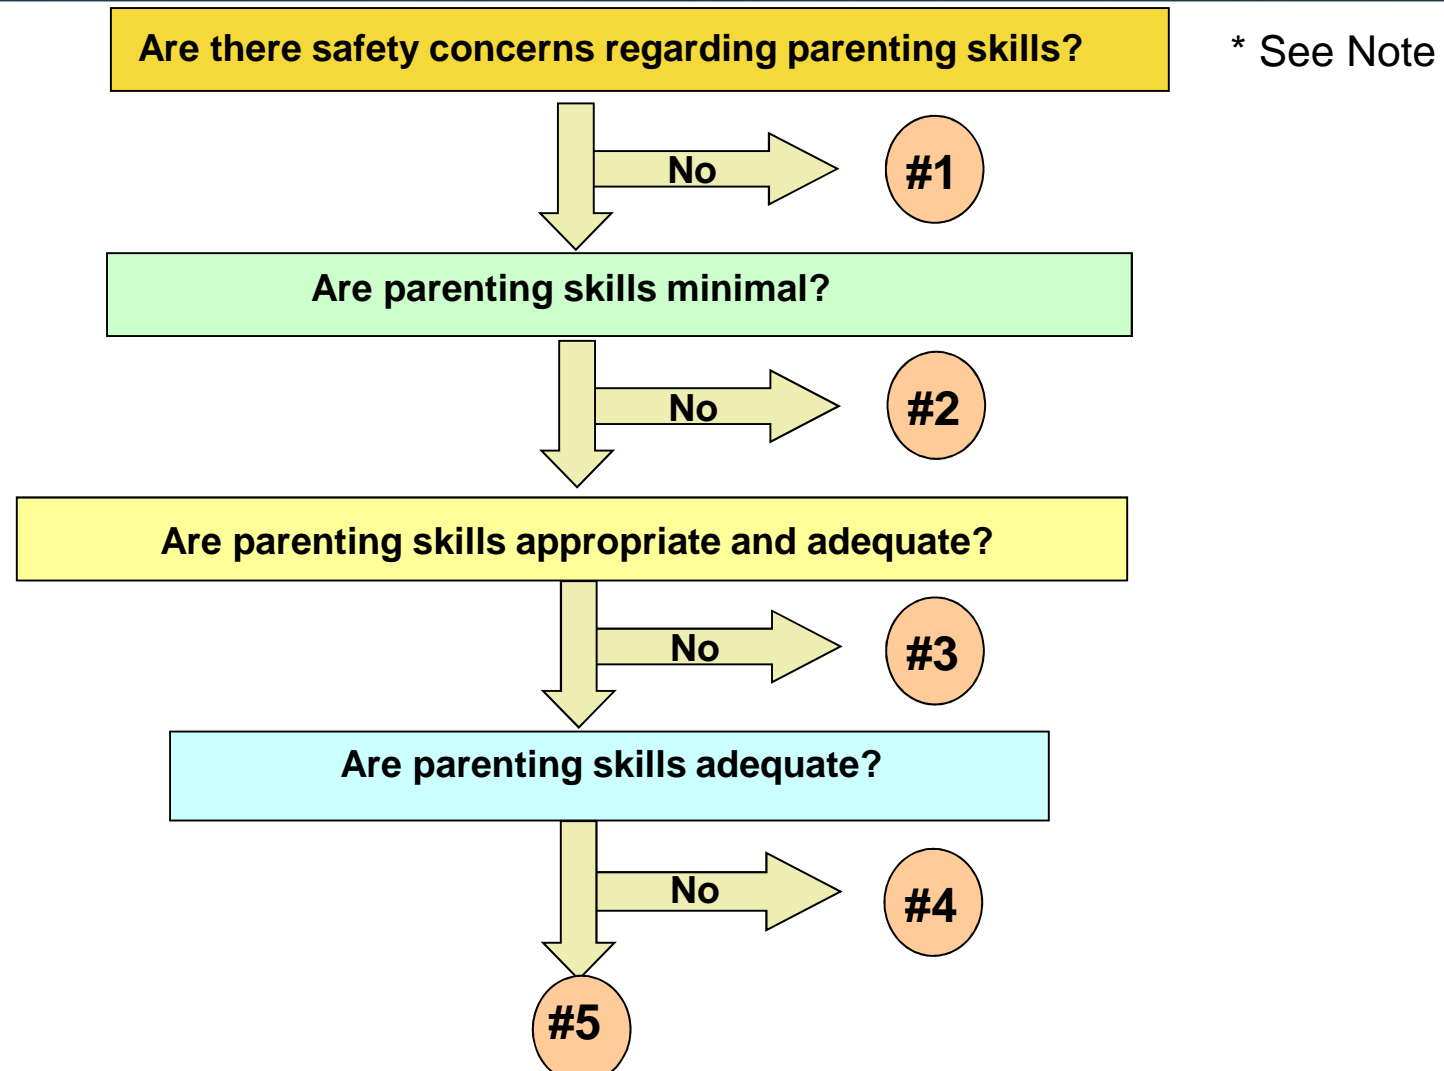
Are there safety concerns regarding parenting skills?

* See Note

No

#1

Are parenting skills minimal?

No

#2

Are parenting skills appropriate and adequate?

No

#3

Are parenting skills adequate?

No

#4

#5